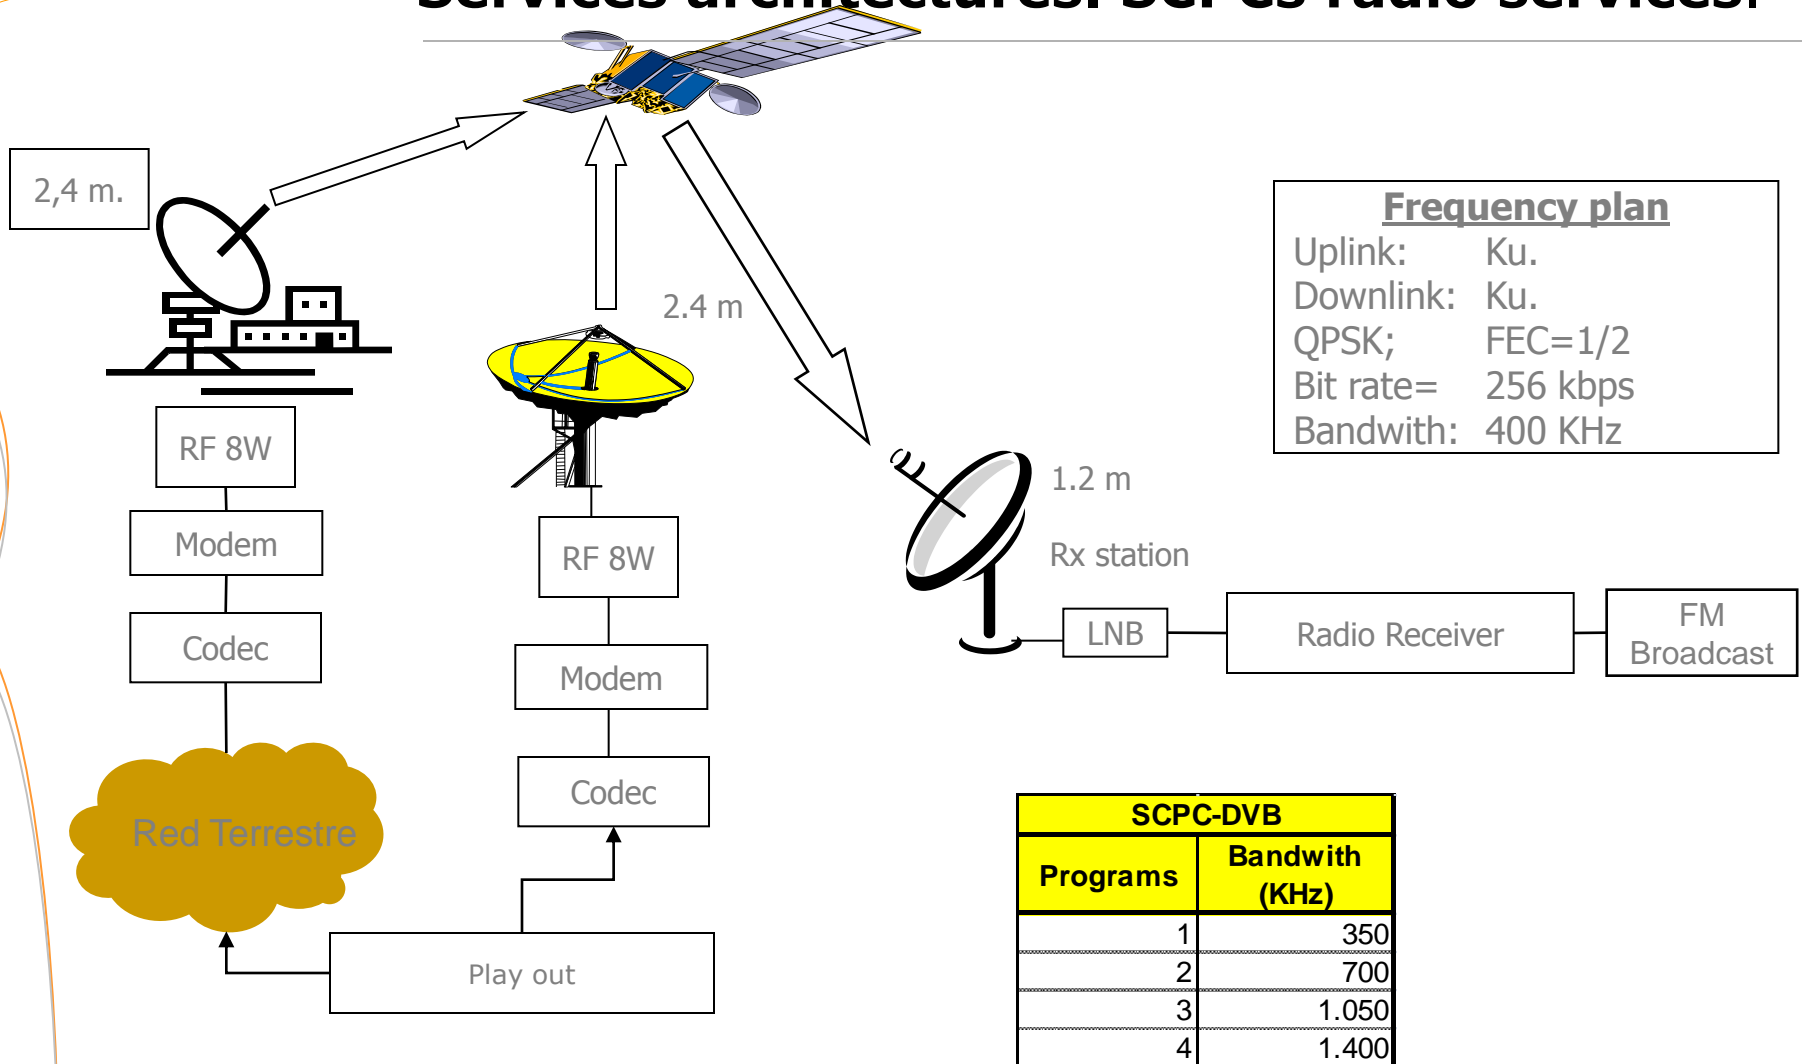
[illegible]

2,4 m.

RF 8W

Modem

Codec

Red Terrestre

2.4 m

RF 8W

Modem

Codec

Play out

1.2 m

Rx station

LNB

Radio Receiver

FM Broadcast

Frequency plan
Uplink: Ku.
Downlink: Ku.
QPSK; FEC=1/2
Bit rate= 256 kbps
Bandwith: 400 KHz

| SCPC-DVB | |
|---|---|
| Programs | Bandwith (KHz) |
| 1 | 350 |
| 2 | 700 |
| 3 | 1.050 |
| 4 | 1.400 |